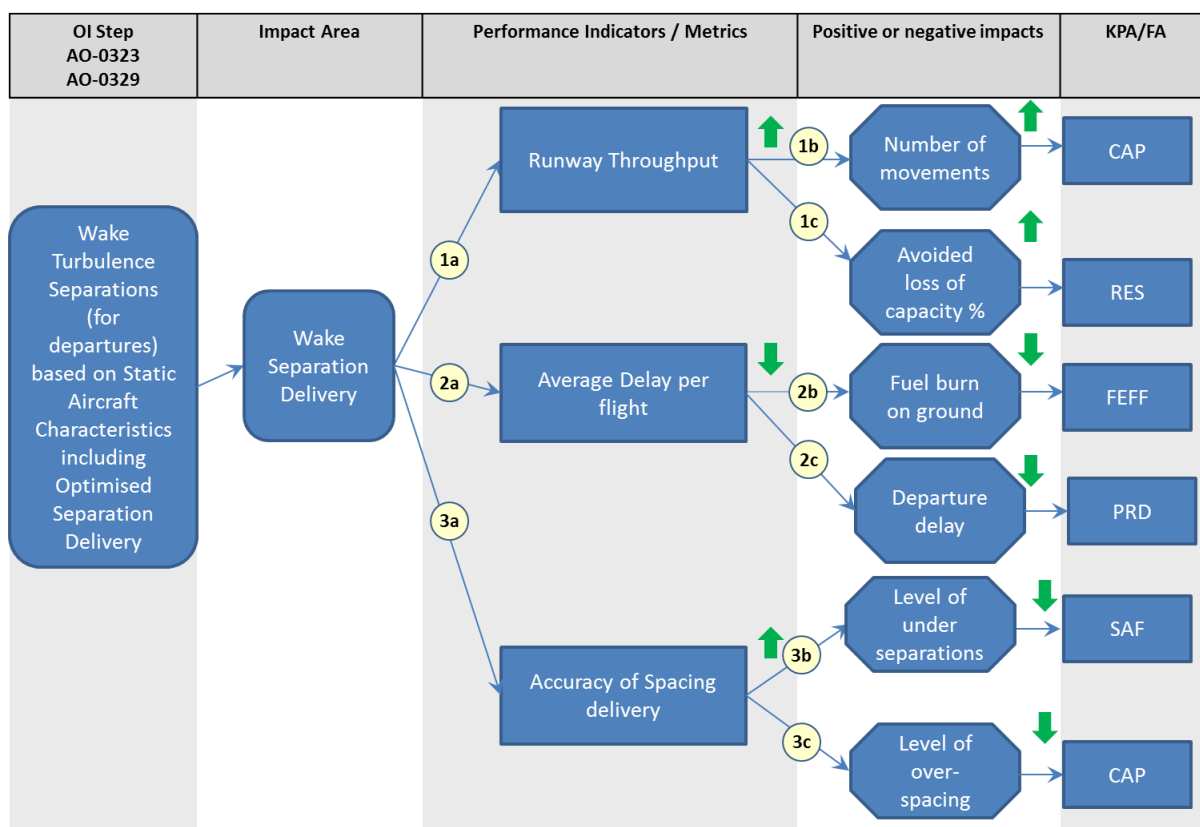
OI Step
AO-0323
AO-0329

Impact Area

Performance Indicators / Metrics

Positive or negative impacts

KPA/FA

Wake Turbulence Separations (for departures) based on Static Aircraft Characteristics including Optimised Separation Delivery

Wake Separation Delivery

1a

Runway Throughput

1b

Number of movements

CAP

1c

Avoided loss of capacity %

RES

2a

Average Delay per flight

2b

Fuel burn on ground

FEFF

2c

Departure delay

PRD

3a

Accuracy of Spacing delivery

3b

Level of under separations

SAF

3c

Level of over-spacing

CAP